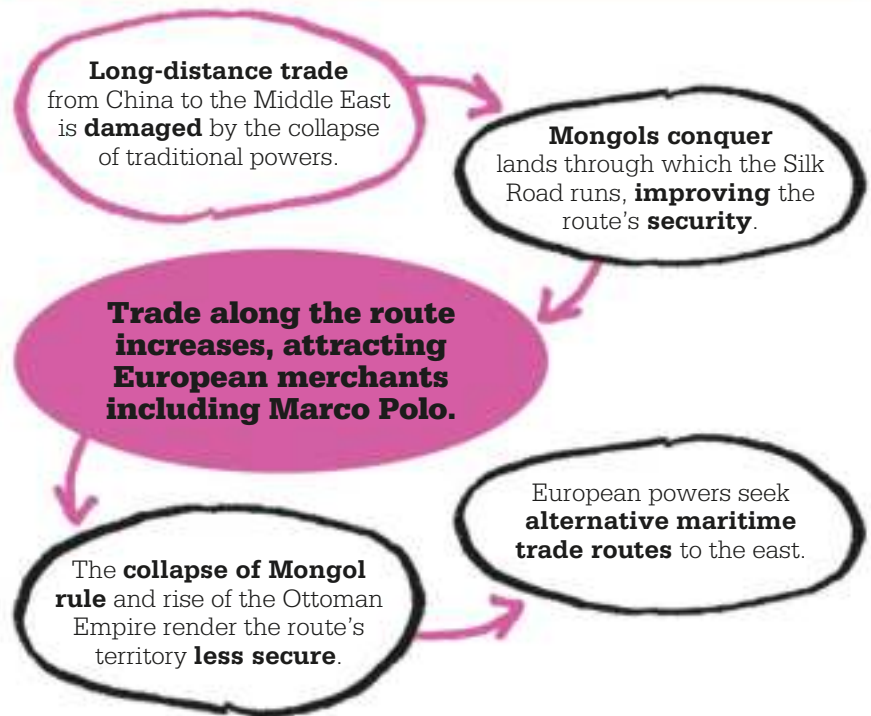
Long-distance trade from China to the Middle East is damaged by the collapse of traditional powers.

Mongols conquer lands through which the Silk Road runs, improving the route's security.

Trade along the route increases, attracting European merchants including Marco Polo.

European powers seek alternative maritime trade routes to the east.

The collapse of Mongol rule and rise of the Ottoman Empire render the route's territory less secure.